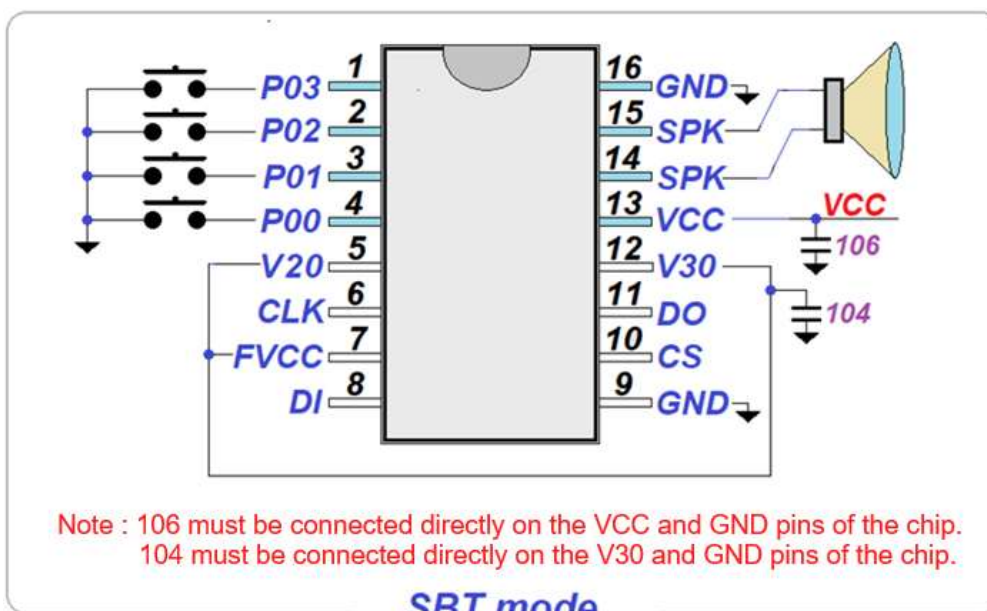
P03 1
P02 2
P01 3
P00 4
V20 5
CLK 6
FVCC 7
DI 8

16 GND
15 SPK
14 SPK
13 VCC
12 V30
11 DO
10 CS
9 GND

VCC
106
104

Note : 106 must be connected directly on the VCC and GND pins of the chip.
104 must be connected directly on the V30 and GND pins of the chip.

SBT mode